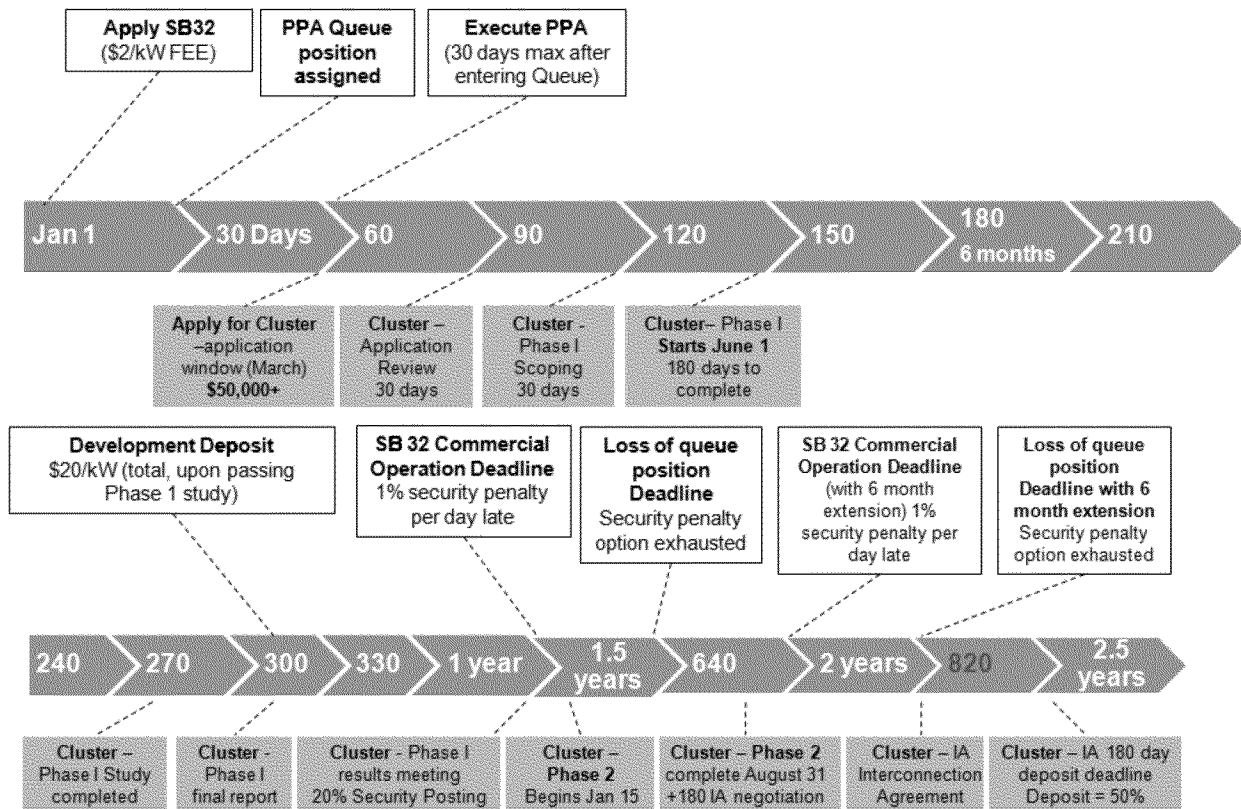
Apply SB32
(\$2/kW FEE)

PPA Queue position assigned

Execute PPA
(30 days max after entering Queue)

Jan 1
30 Days
60
90
120
150
180
6 months
210

Apply for Cluster –application window (March) \$50,000+

Cluster – Application Review 30 days

Cluster - Phase I Scoping 30 days

Cluster– Phase I Starts June 1 180 days to complete

Development Deposit
\$20/kW (total, upon passing Phase 1 study)

SB 32 Commercial Operation Deadline
1% security penalty per day late

Loss of queue position Deadline
Security penalty option exhausted

SB 32 Commercial Operation Deadline
(with 6 month extension) 1% security penalty per day late

Loss of queue position Deadline with 6 month extension
Security penalty option exhausted

240
270
300
330
1 year
1.5 years
640
2 years
820
2.5 years

Cluster – Phase I Study completed

Cluster - Phase I final report

Cluster - Phase I results meeting 20% Security Posting

Cluster – Phase 2 Begins Jan 15

Cluster – Phase 2 complete August 31 +180 IA negotiation

Cluster – IA Interconnection Agreement

Cluster – IA 180 day deposit deadline Deposit = 50%